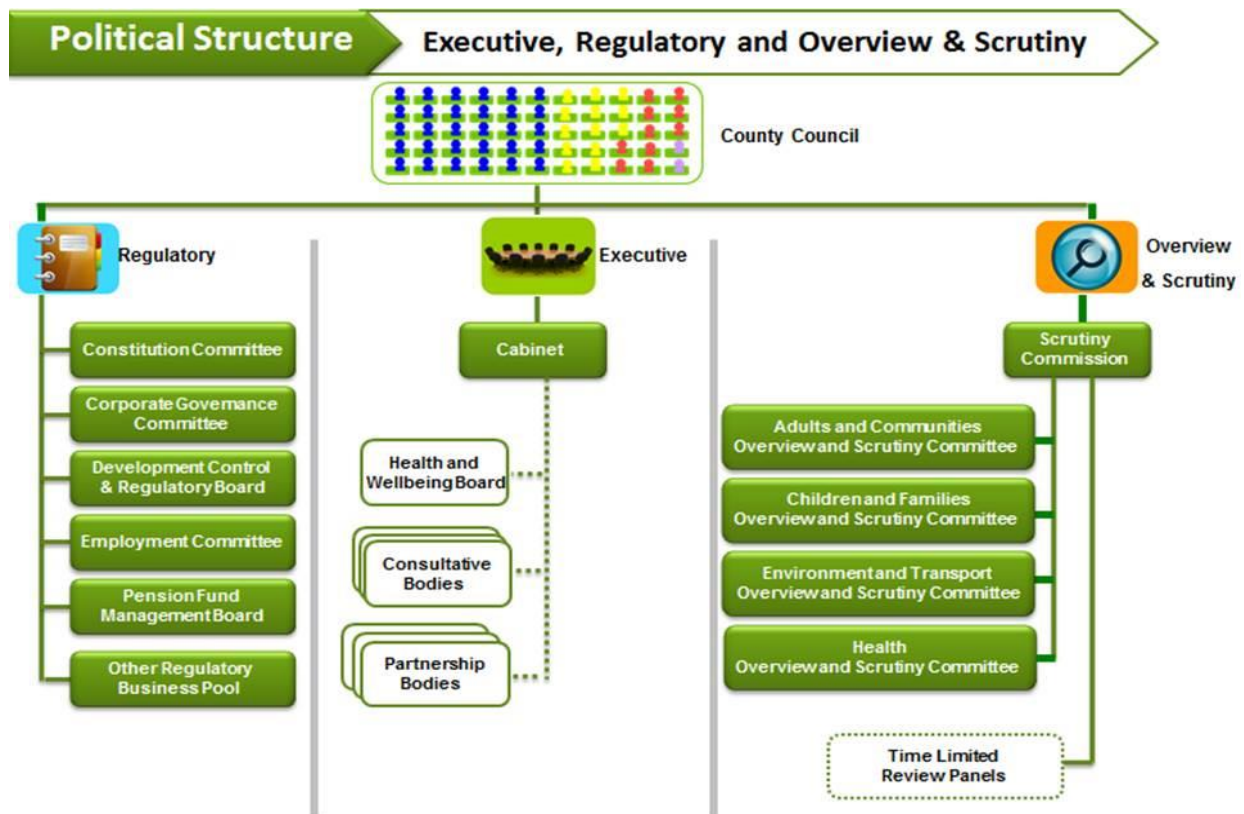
Political Structure

Executive, Regulatory and Overview & Scrutiny

County Council

Regulatory

Constitution Committee

Corporate Governance Committee

Development Control & Regulatory Board

Employment Committee

Pension Fund Management Board

Other Regulatory Business Pool

Executive

Cabinet

Health and Wellbeing Board

Consultative Bodies

Partnership Bodies

Overview & Scrutiny

Scrutiny Commission

Adults and Communities Overview and Scrutiny Committee

Children and Families Overview and Scrutiny Committee

Environment and Transport Overview and Scrutiny Committee

Health Overview and Scrutiny Committee

Time Limited Review Panels